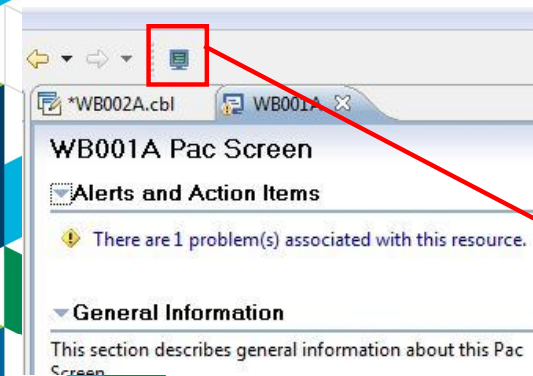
*WB002A.cbl

WB001A

WB001A Pac Screen

Alerts and Action Items

There are 1 problem(s) associated with this resource.

General Information

This section describes general information about this Pac Screen